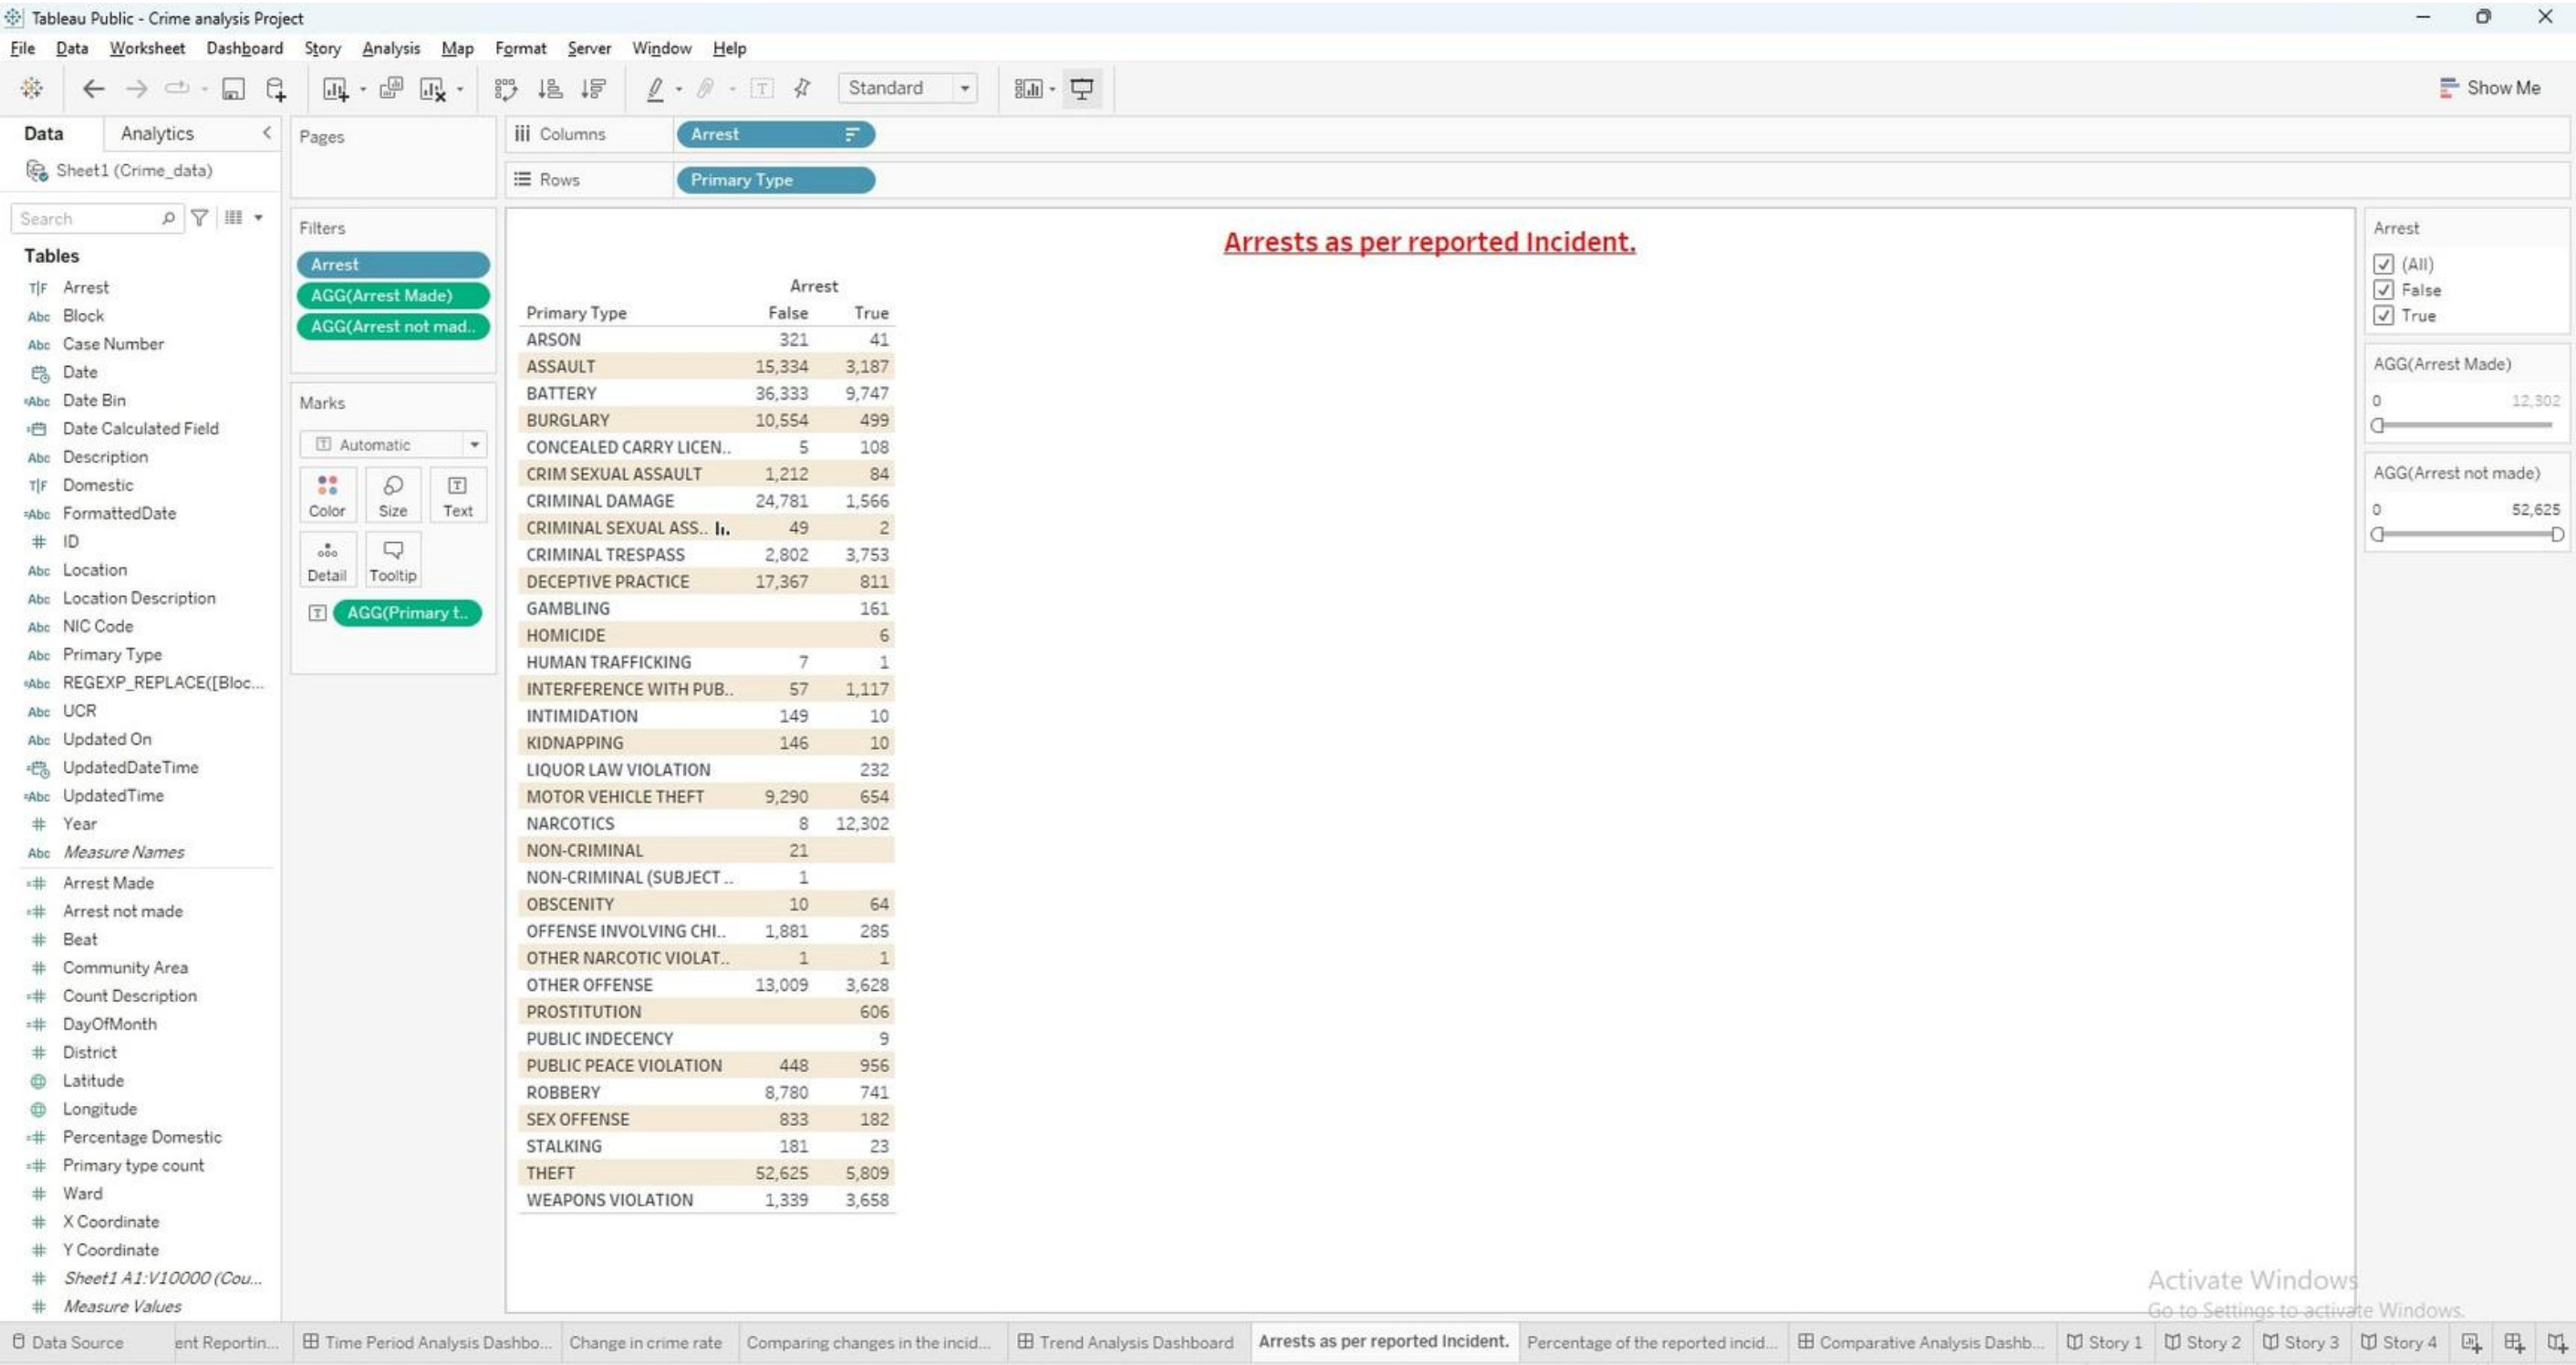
Tableau Public - Crime analysis Project

File Data Worksheet Dashboard Story Analysis Map Format Server Window Help

Standard

Show Me

Data Analytics

Sheet1 (Crime_data)

Search

Tables

Arrest
Block
Case Number
Date
Date Bin
Date Calculated Field
Description
Domestic
FormattedDate
ID
Location
Location Description
NIC Code
Primary Type
REGEXP_REPLACE([Bloc...
UCR
Updated On
UpdatedDateTime
UpdatedTime
Year
Measure Names
Arrest Made
Arrest not made
Beat
Community Area
Count Description
DayOfMonth
District
Latitude
Longitude
Percentage Domestic
Primary type count
Ward
X Coordinate
Y Coordinate
Sheet1 A1:V10000 (Cou...
Measure Values

Pages

Columns Arrest

Rows Primary Type

Filters

Arrest
AGG(Arrest Made)
AGG(Arrest not mad..

Marks

Automatic

Color Size Text
Detail Tooltip

AGG(Primary t..

Arrests as per reported Incident.

| Primary Type | Arrest False | Arrest True |
|---|---|---|
| ARSON | 321 | 41 |
| ASSAULT | 15,334 | 3,187 |
| BATTERY | 36,333 | 9,747 |
| BURGLARY | 10,554 | 499 |
| CONCEALED CARRY LICEN.. | 5 | 108 |
| CRIM SEXUAL ASSAULT | 1,212 | 84 |
| CRIMINAL DAMAGE | 24,781 | 1,566 |
| CRIMINAL SEXUAL ASS.. | 49 | 2 |
| CRIMINAL TRESPASS | 2,802 | 3,753 |
| DECEPTIVE PRACTICE | 17,367 | 811 |
| GAMBLING | | 161 |
| HOMICIDE | | 6 |
| HUMAN TRAFFICKING | 7 | 1 |
| INTERFERENCE WITH PUB.. | 57 | 1,117 |
| INTIMIDATION | 149 | 10 |
| KIDNAPPING | 146 | 10 |
| LIQUOR LAW VIOLATION | | 232 |
| MOTOR VEHICLE THEFT | 9,290 | 654 |
| NARCOTICS | 8 | 12,302 |
| NON-CRIMINAL | 21 | |
| NON-CRIMINAL (SUBJECT .. | 1 | |
| OBSCENITY | 10 | 64 |
| OFFENSE INVOLVING CHI.. | 1,881 | 285 |
| OTHER NARCOTIC VIOLAT.. | 1 | 1 |
| OTHER OFFENSE | 13,009 | 3,628 |
| PROSTITUTION | | 606 |
| PUBLIC INDECENCY | | 9 |
| PUBLIC PEACE VIOLATION | 448 | 956 |
| ROBBERY | 8,780 | 741 |
| SEX OFFENSE | 833 | 182 |
| STALKING | 181 | 23 |
| THEFT | 52,625 | 5,809 |
| WEAPONS VIOLATION | 1,339 | 3,658 |

Arrest
(All)
False
True

AGG(Arrest Made)
0 12,302

AGG(Arrest not made)
0 52,625

Activate Windows
Go to Settings to activate Windows.

Data Source | ent Reportin... | Time Period Analysis Dashbo... | Change in crime rate | Comparing changes in the incid... | Trend Analysis Dashboard | Arrests as per reported Incident. | Percentage of the reported incid... | Comparative Analysis Dashb... | Story 1 | Story 2 | Story 3 | Story 4